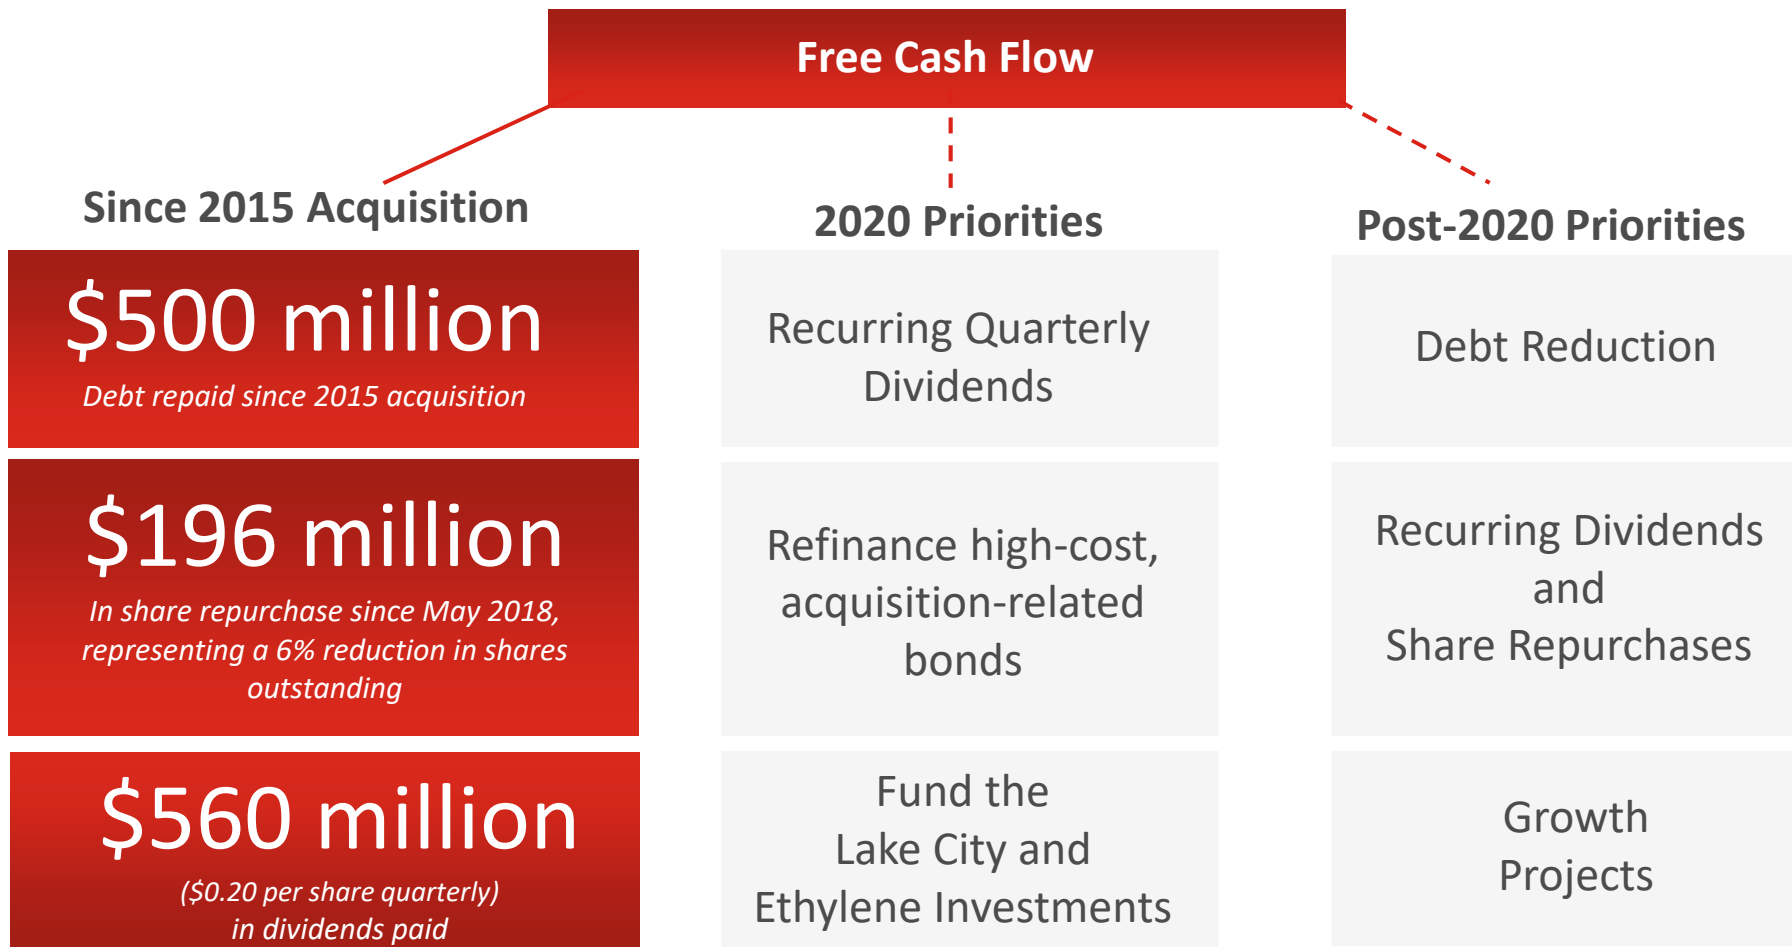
Free Cash Flow

Since 2015 Acquisition

$500 million
Debt repaid since 2015 acquisition

$196 million
In share repurchase since May 2018, representing a 6% reduction in shares outstanding

$560 million
($0.20 per share quarterly) in dividends paid

2020 Priorities

Recurring Quarterly Dividends

Refinance high-cost, acquisition-related bonds

Fund the Lake City and Ethylene Investments

Post-2020 Priorities

Debt Reduction

Recurring Dividends and Share Repurchases

Growth Projects